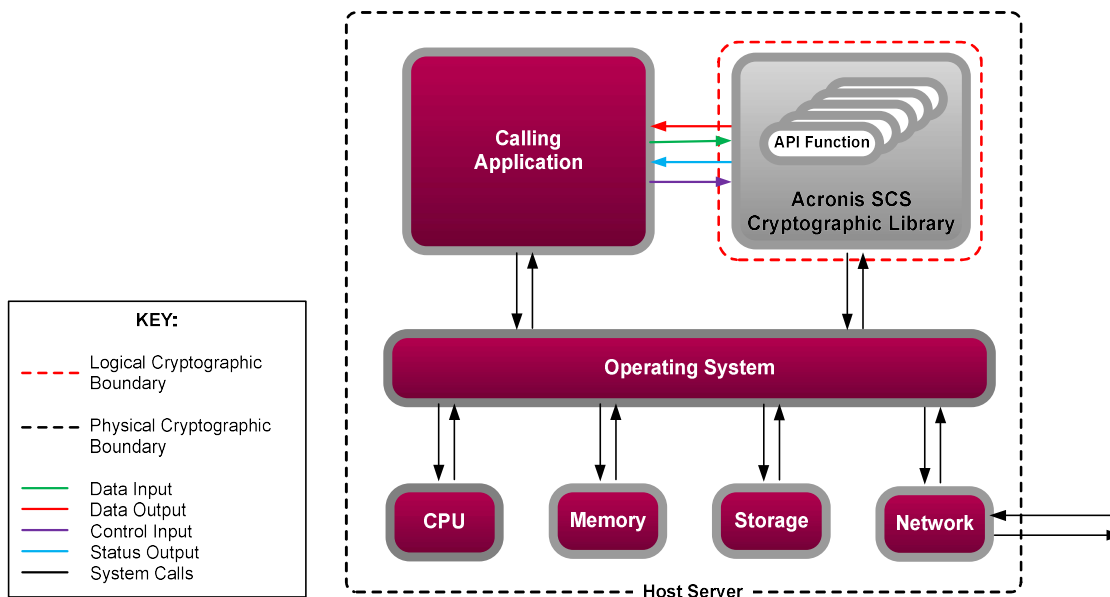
Calling Application

API Function

Acronis SCS Cryptographic Library

Operating System

CPU

Memory

Storage

Network

Host Server

KEY:

Logical Cryptographic Boundary

Physical Cryptographic Boundary

Data Input

Data Output

Control Input

Status Output

System Calls